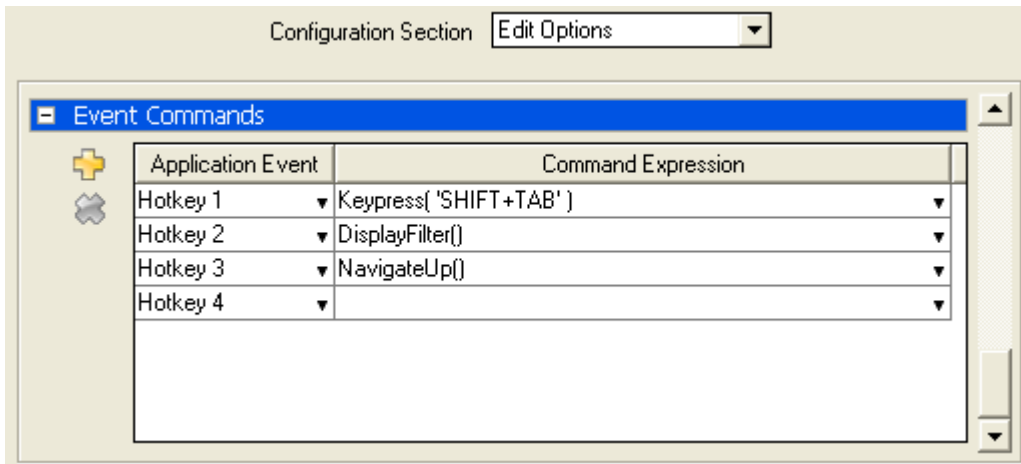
Configuration Section Edit Options

Event Commands

| Application Event | Command Expression |
|---|---|
| Hotkey 1 | Keypress( 'SHIFT+TAB' ) |
| Hotkey 2 | DisplayFilter() |
| Hotkey 3 | NavigateUp() |
| Hotkey 4 | |